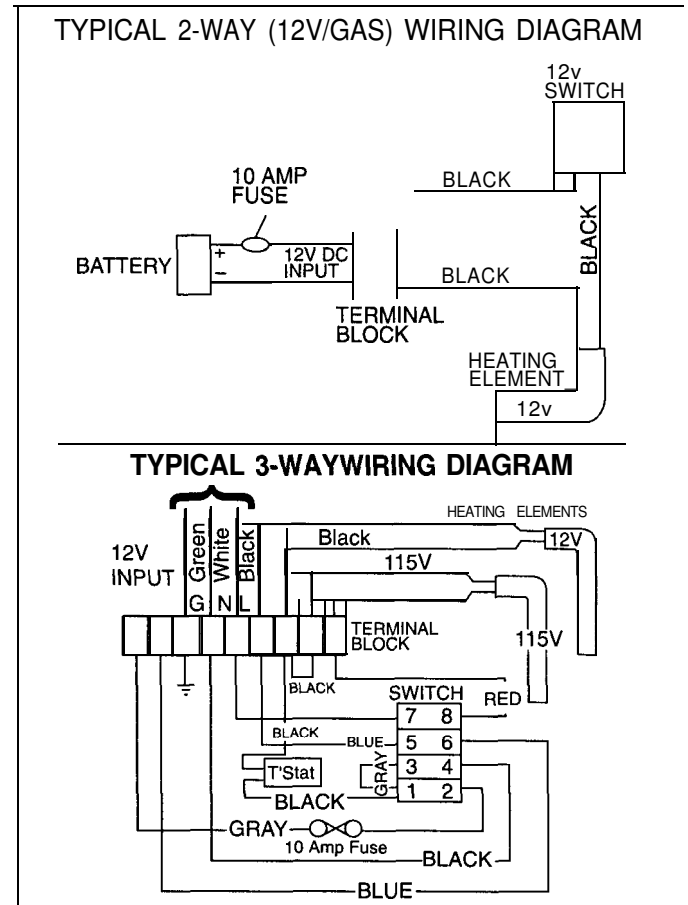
TYPICAL 2-WAY (12V/GAS) WIRING DIAGRAM

12v SWITCH

10 AMP FUSE

BLACK

BLACK

BATTERY

+

–

12V DC INPUT

BLACK

TERMINAL BLOCK

HEATING ELEMENT

12v

TYPICAL 3-WAYWIRING DIAGRAM

HEATING ELEMENTS

12V INPUT

Green

White

Black

Black

12V

115V

G

N

L

TERMINAL BLOCK

115V

BLACK

SWITCH

RED

| 7 | 8 |
|---|---|
| 5 | 6 |
| 3 | 4 |
| 1 | 2 |

BLACK

BLUE

T'Stat

GRAY

BLACK

GRAY

10 Amp Fuse

BLACK

BLUE